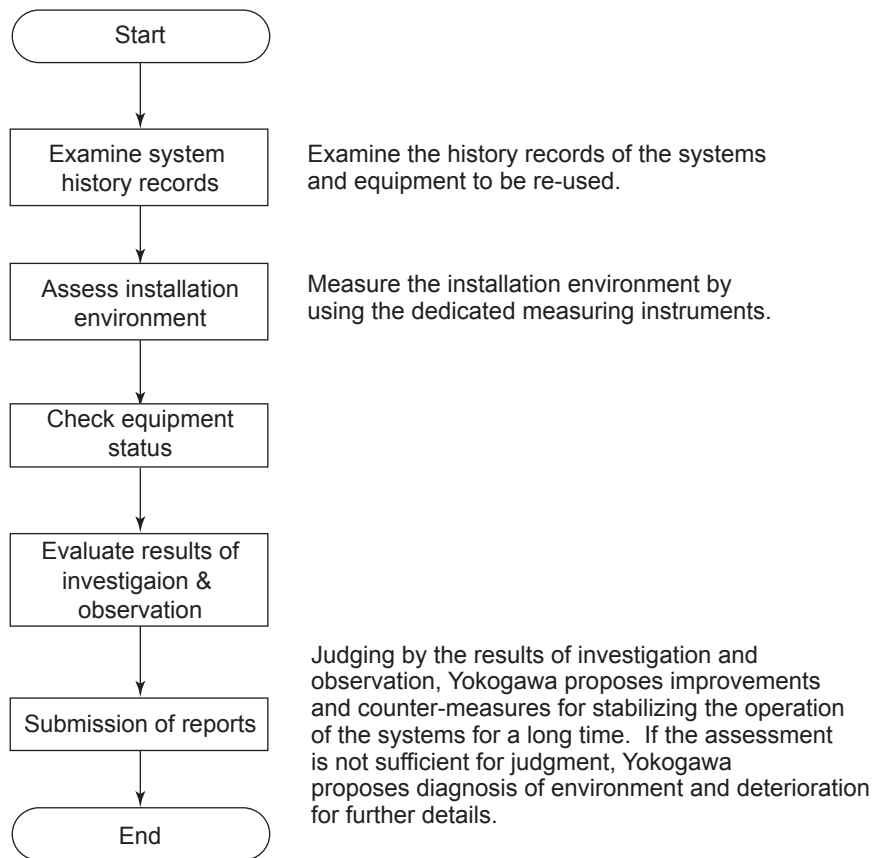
Start

Examine system history records

Examine the history records of the systems and equipment to be re-used.

Assess installation environment

Measure the installation environment by using the dedicated measuring instruments.

Check equipment status

Evaluate results of investigaion & observation

Submission of reports

Judging by the results of investigation and observation, Yokogawa proposes improvements and counter-measures for stabilizing the operation of the systems for a long time. If the assessment is not sufficient for judgment, Yokogawa proposes diagnosis of environment and deterioration for further details.

End